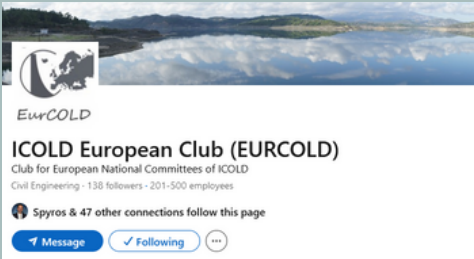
EurCOLD

ICOLD European Club (EURCOLD)

Club for European National Committees of ICOLD

Civil Engineering · 138 followers · 201-500 employees

Spyros & 47 other connections follow this page

Message ✓ Following ···